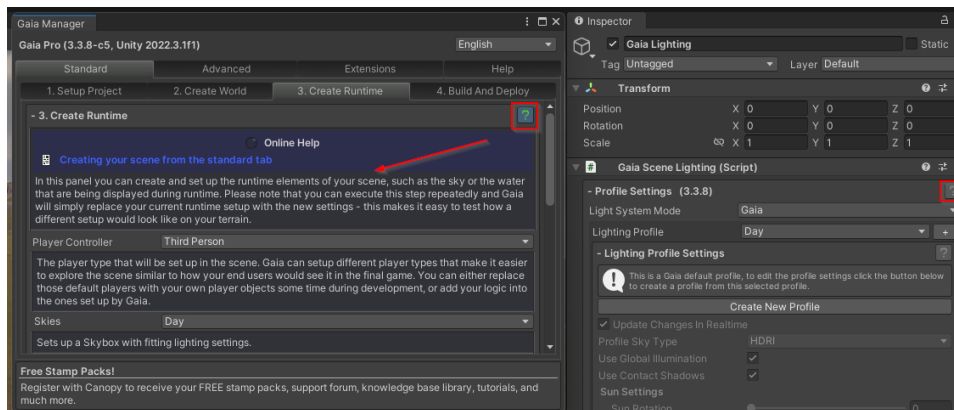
Gaia Manager

Gaia Pro (3.3.8-c5, Unity 2022.3.1f1)

English

Standard | Advanced | Extensions | Help

1. Setup Project | 2. Create World | 3. Create Runtime | 4. Build And Deploy

- 3. Create Runtime

?

Online Help

Creating your scene from the standard tab

In this panel you can create and set up the runtime elements of your scene, such as the sky or the water that are being displayed during runtime. Please note that you can execute this step repeatedly and Gaia will simply replace your current runtime setup with the new settings - this makes it easy to test how a different setup would look like on your terrain.

Player Controller | Third Person

The player type that will be set up in the scene. Gaia can setup different player types that make it easier to explore the scene similar to how your end users would see it in the final game. You can either replace those default players with your own player objects some time during development, or add your logic into the ones set up by Gaia.

Skies | Day

Sets up a Skybox with fitting lighting settings.

Free Stamp Packs!

Register with Canopy to receive your FREE stamp packs, support forum, knowledge base library, tutorials, and much more.

Inspector

Gaia Lighting | Static

Tag Untagged | Layer Default

Transform

Position X 0 Y 0 Z 0

Rotation X 0 Y 0 Z 0

Scale X 1 Y 1 Z 1

Gaia Scene Lighting (Script)

- Profile Settings (3.3.8)

Light System Mode | Gaia

Lighting Profile | Day

- Lighting Profile Settings

This is a Gaia default profile, to edit the profile settings click the button below to create a profile from this selected profile.

Create New Profile

Update Changes In Realtime

Profile Sky Type | HDRI

Use Global Illumination

Use Contact Shadows

Sun Settings

Sun Rotation | 0